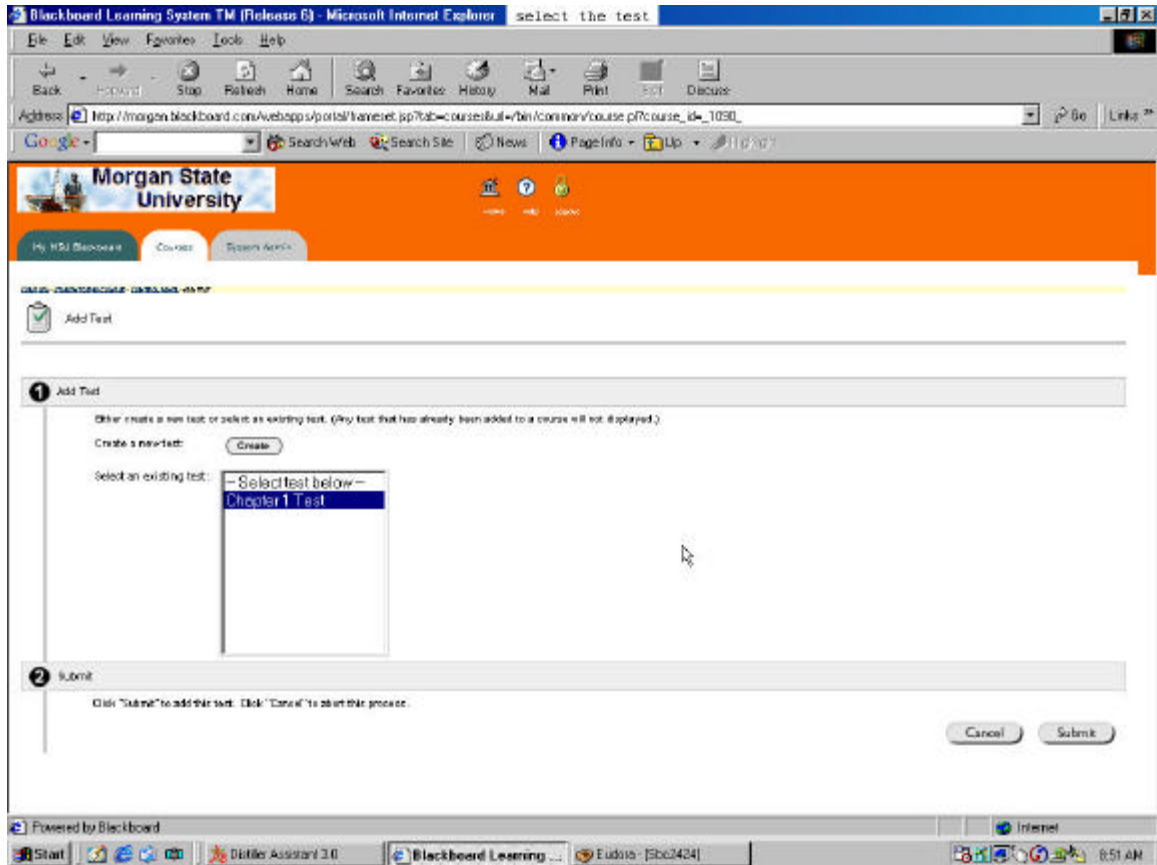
Blackboard Learning System TM (Release 6) - Microsoft Internet Explorer select the test

File Edit View Favorites Tools Help

Back Forward Stop Refresh Home Search Favorites History Mail Print Edit Discuss

Address http://morgan.blackboard.com/webapps/portal/frameset.jsp?tab=courses&url=/bin/common/course.pl?course_id=_1090_ Go Links

Google Search Web Search Site News PageInfo Up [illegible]

Morgan State University

home help logout

My MSU Blackboard Courses System Admin

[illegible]

Add Test

1 Add Test

Either create a new test or select an existing test. (Any test that has already been added to a course will not displayed.)

Create a new test: Create

Select an existing test: -- Select test below -- Chapter 1 Test

2 Submit

Click "Submit" to add this test. Click "Cancel" to abort this process.

Cancel Submit

Powered by Blackboard Internet

Start Distiller Assistant 3.0 Blackboard Learning ... Eudora - [Sbc2424] 8:51 AM